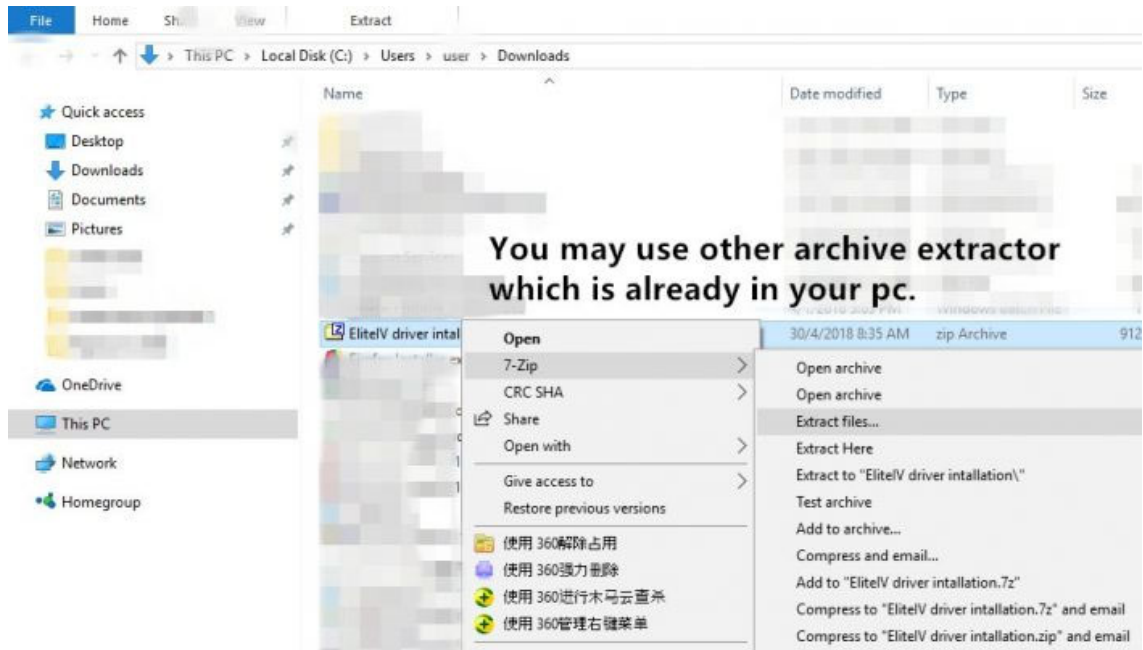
File Home Sh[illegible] View Extract

This PC > Local Disk (C:) > Users > user > Downloads

Name | Date modified | Type | Size

Quick access
Desktop
Downloads
Documents
Pictures

OneDrive
This PC
Network
Homegroup

You may use other archive extractor which is already in your pc.

ElitelV driver intal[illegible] 30/4/2018 8:35 AM zip Archive 912

Open
7-Zip
CRC SHA
Share
Open with
Give access to
Restore previous versions
使用 360解除占用
使用 360强力删除
使用 360进行木马云查杀
使用 360管理右键菜单

Open archive
Open archive
Extract files...
Extract Here
Extract to "ElitelV driver intallation\"
Test archive
Add to archive...
Compress and email...
Add to "ElitelV driver intallation.7z"
Compress to "ElitelV driver intallation.7z" and email
Compress to "ElitelV driver intallation.zip" and email